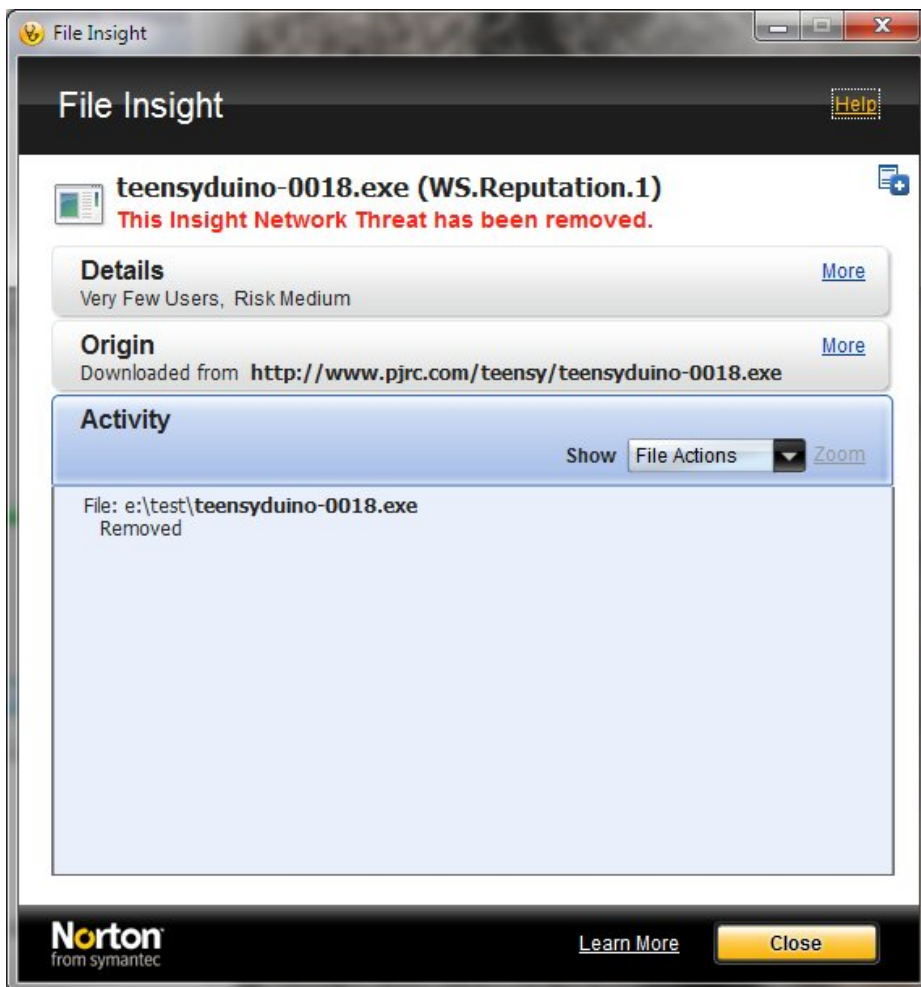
File Insight

File Insight

Help

teensyduino-0018.exe (WS.Reputation.1)
This Insight Network Threat has been removed.

Details
Very Few Users, Risk Medium
More

Origin
Downloaded from http://www.pjrc.com/teensy/teensyduino-0018.exe
More

Activity
Show File Actions Zoom

File: e:\test\teensyduino-0018.exe
Removed

Norton
from symantec

Learn More

Close